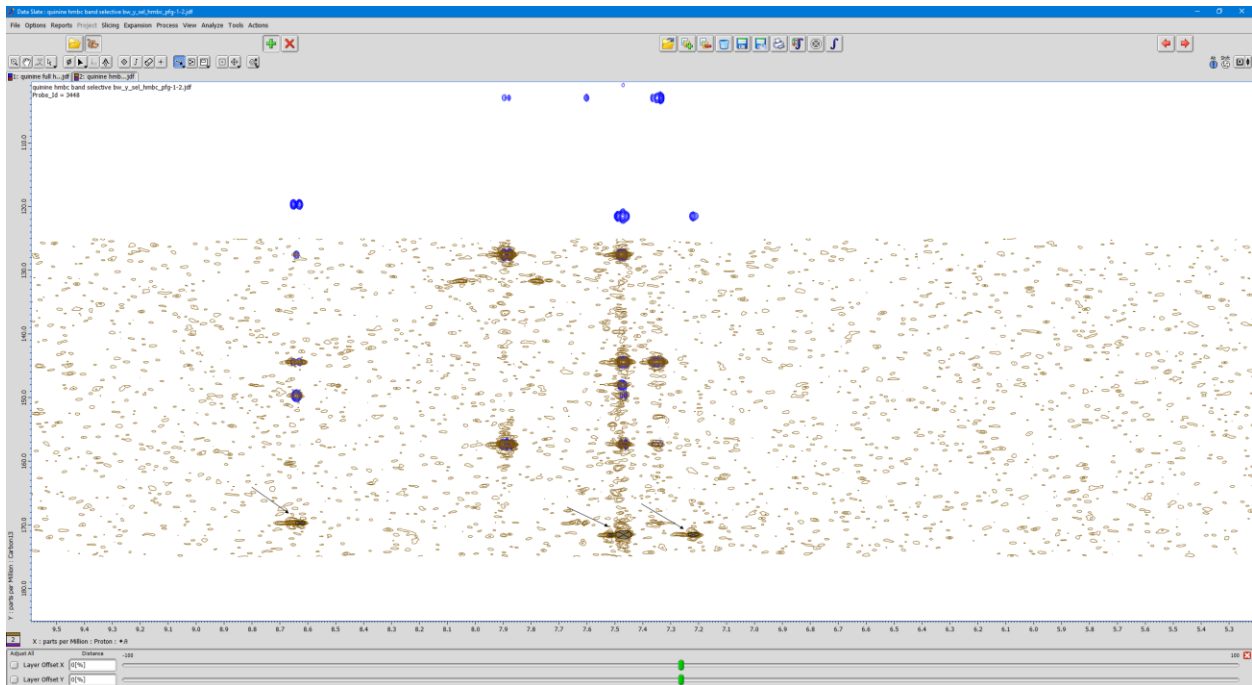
Data Slate : quinine hmbc band selective bw_y_sel_hmbc_pfg-1-2.jdf

File Options Reports Project Slicing Expansion Process View Analyze Tools Actions

1: quinine full h....jdf 2: quinine hmb....jdf

quinine hmbc band selective bw_y_sel_hmbc_pfg-1-2.jdf
Probe_Id = 3448

110.0
120.0
130.0
140.0
150.0
160.0
170.0
180.0

Y : parts per Million : Carbon13

9.5 9.4 9.3 9.2 9.1 9.0 8.9 8.8 8.7 8.6 8.5 8.4 8.3 8.2 8.1 8.0 7.9 7.8 7.7 7.6 7.5 7.4 7.3 7.2 7.1 7.0 6.9 6.8 6.7 6.6 6.5 6.4 6.3 6.2 6.1 6.0 5.9 5.8 5.7 5.6 5.5 5.4 5.3

X : parts per Million : Proton : ✦.6

Adjust All Distance
-100
100
Layer Offset X 0[%]
Layer Offset Y 0[%]